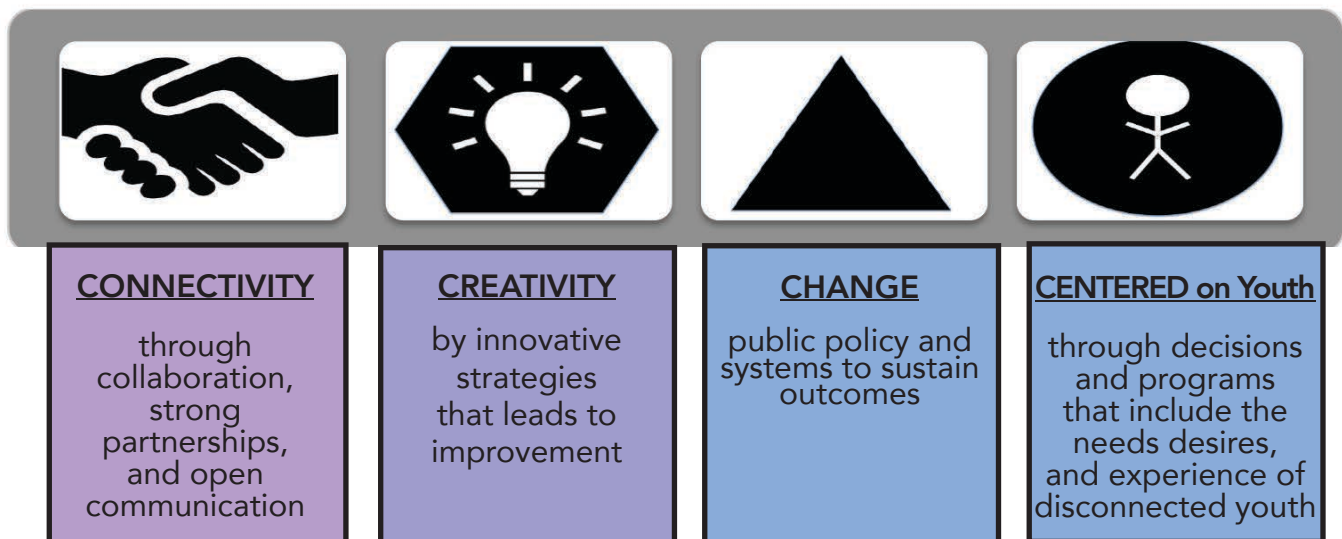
CONNECTIVITY

through collaboration, strong partnerships, and open communication

CREATIVITY

by innovative strategies that leads to improvement

CHANGE

public policy and systems to sustain outcomes

CENTERED on Youth

through decisions and programs that include the needs desires, and experience of disconnected youth